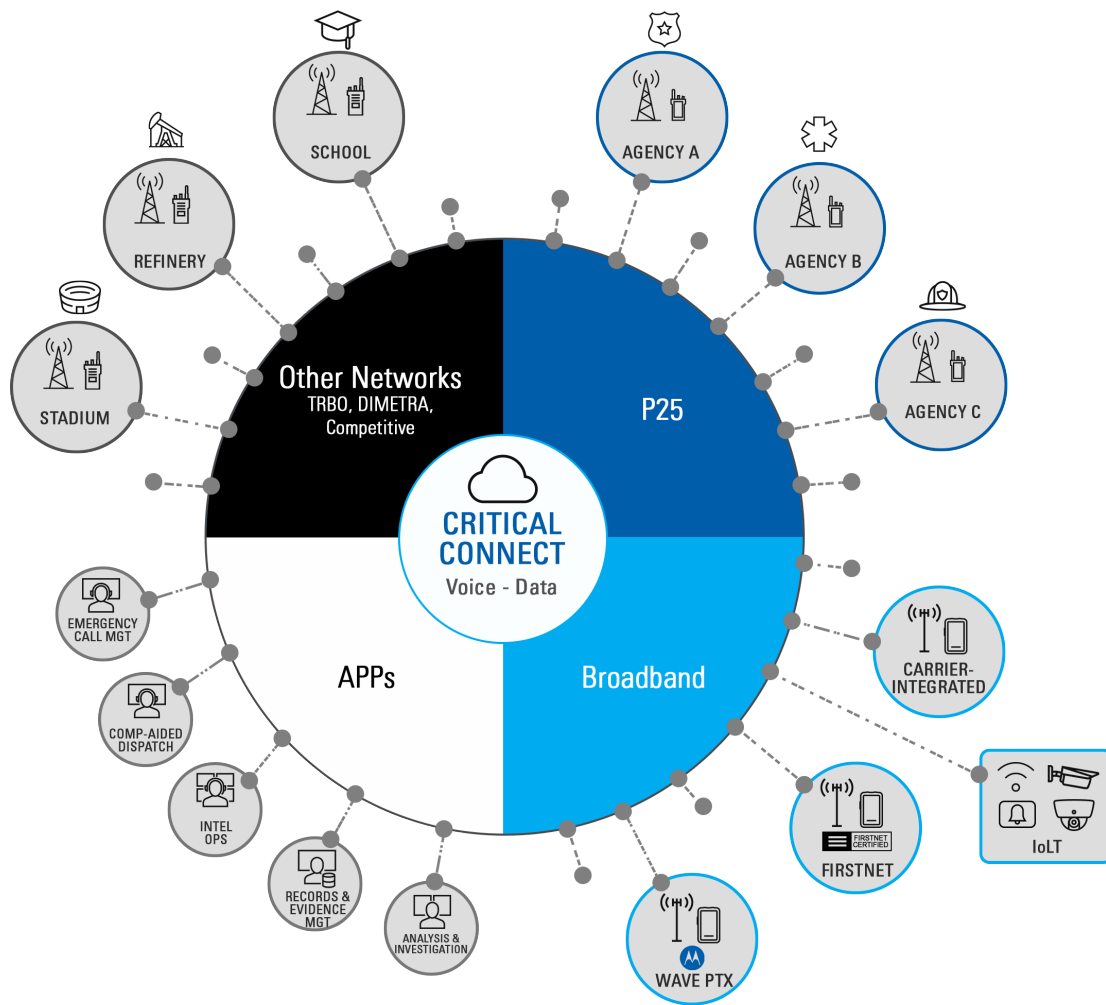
SCHOOL

AGENCY A

REFINERY

AGENCY B

STADIUM

AGENCY C

Other Networks
TRBO, DIMETRA, Competitive

P25

CRITICAL CONNECT
Voice - Data

EMERGENCY CALL MGT

APPs

Broadband

CARRIER-INTEGRATED

COMP-AIDED DISPATCH

INTEL OPS

IoLT

FIRSTNET CERTIFIED

FIRSTNET

RECORDS & EVIDENCE MGT

ANALYSIS & INVESTIGATION

WAVE PTX